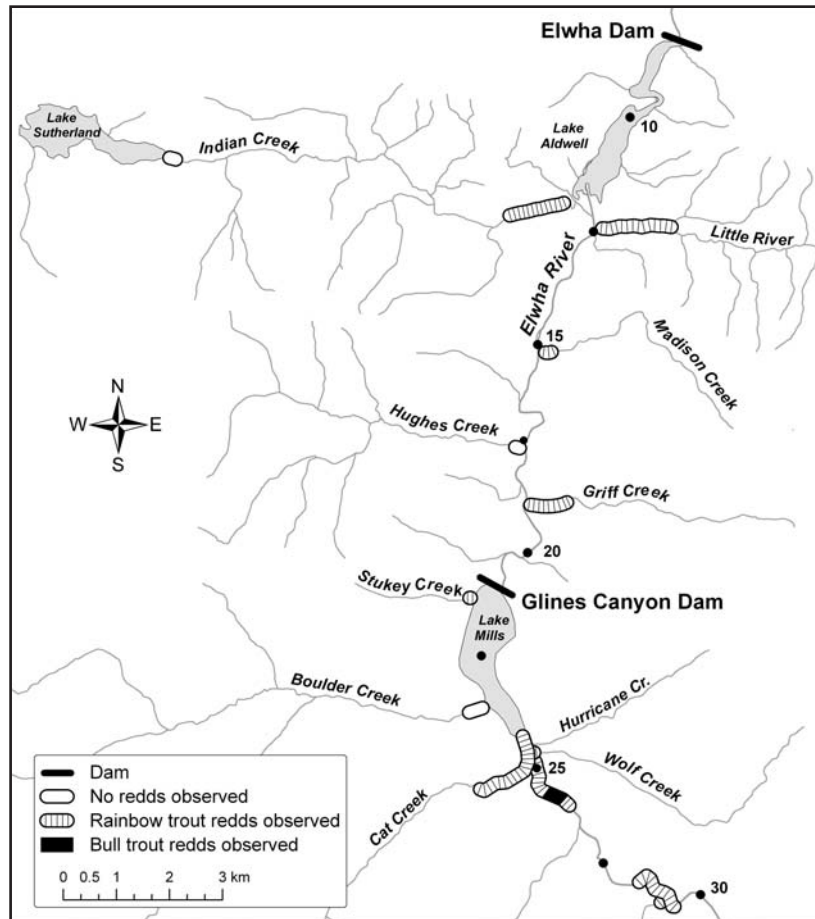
Elwha Dam

Lake Sutherland

Indian Creek

Lake Aldwell

10

Little River

Elwha River

15

Madison Creek

N
W E
S

Hughes Creek

Griff Creek

20

Stukey Creek

Glines Canyon Dam

Lake Mills

Boulder Creek

Hurricane Cr.

25

Wolf Creek

Cat Creek

30

Dam
No redds observed
Rainbow trout redds observed
Bull trout redds observed

0 0.5 1 2 3 km